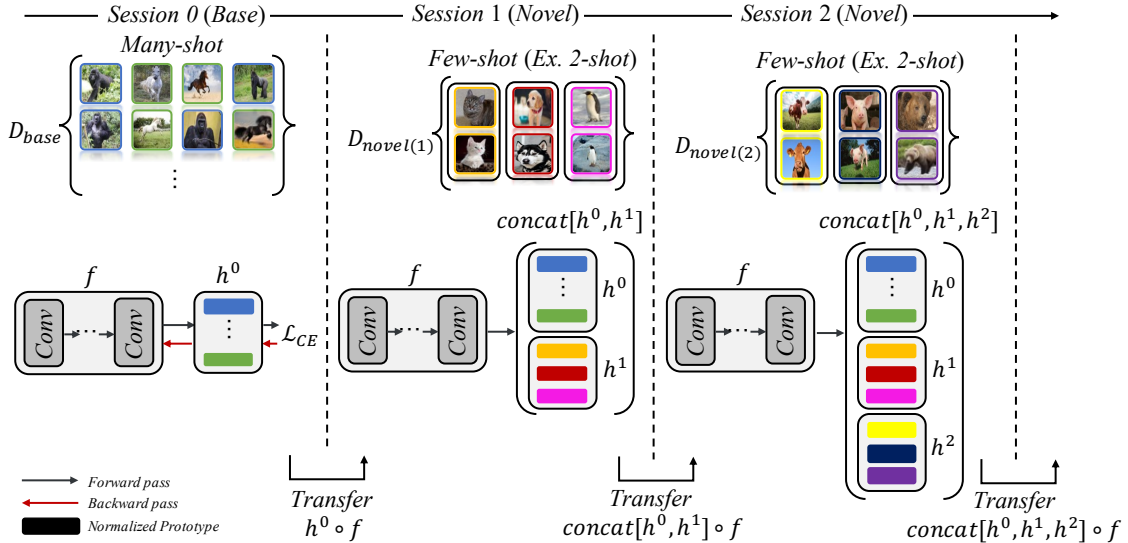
Session 0 (Base)

Session 1 (Novel)

Session 2 (Novel)

Many-shot

$D_{base}$

⋮

Few-shot (Ex. 2-shot)

$D_{novel(1)}$

Few-shot (Ex. 2-shot)

$D_{novel(2)}$

$concat[h^0, h^1]$

$concat[h^0, h^1, h^2]$

$f$

$h^0$

Conv

Conv

⋮

$\mathcal{L}_{CE}$

$f$

Conv

Conv

⋮

$h^0$

$h^1$

$f$

Conv

Conv

⋮

$h^0$

$h^1$

$h^2$

Forward pass

Backward pass

Normalized Prototype

Transfer
$h^0 \circ f$

Transfer
$concat[h^0, h^1] \circ f$

Transfer
$concat[h^0, h^1, h^2] \circ f$